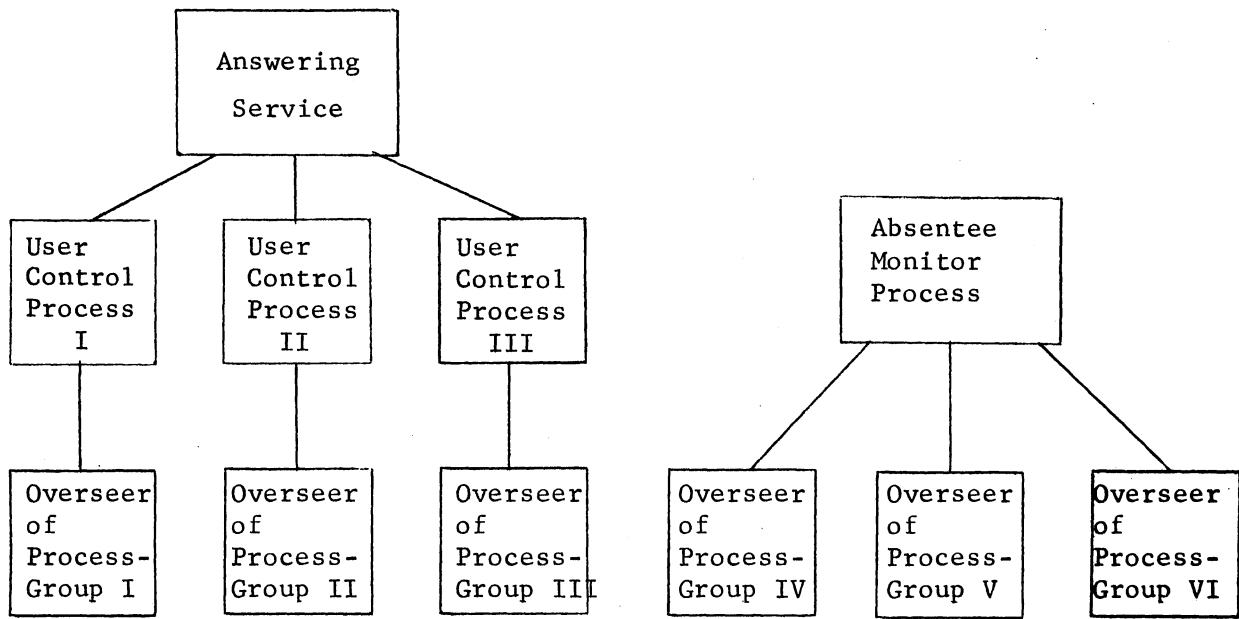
Answering Service

User Control Process I

User Control Process II

User Control Process III

Absentee Monitor Process

Overseer of Process-Group I

Overseer of Process-Group II

Overseer of Process-Group III

Overseer of Process-Group IV

Overseer of Process-Group V

Overseer of Process-Group VI